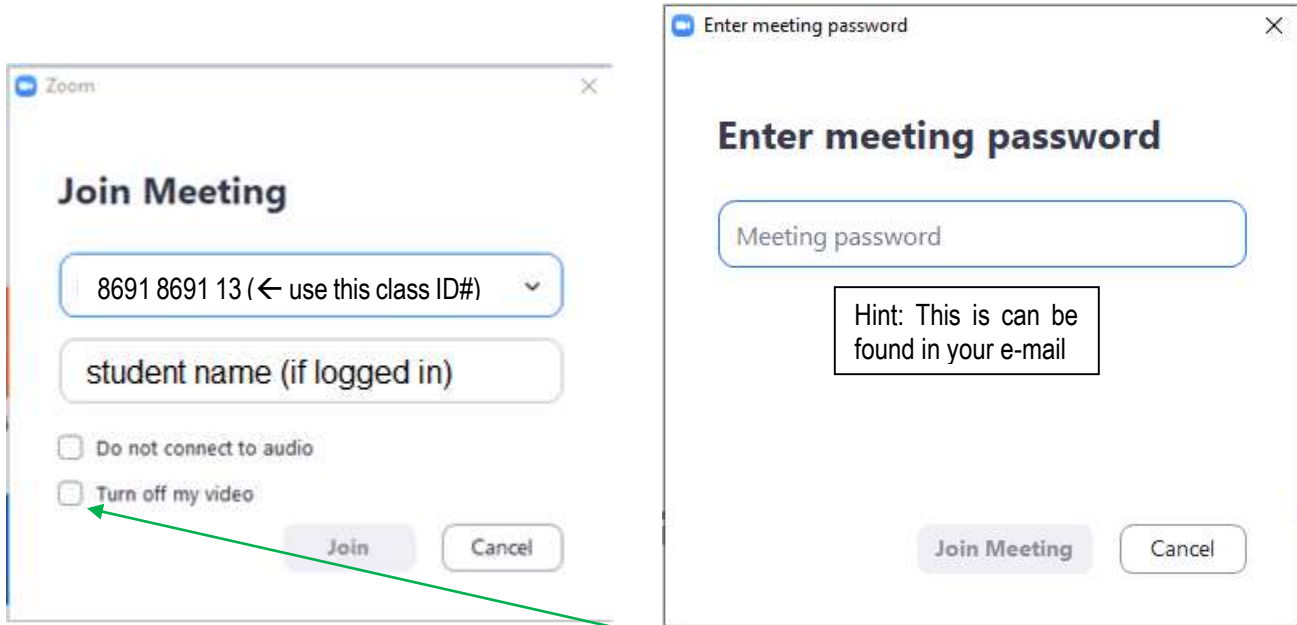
Zoom

×

Join Meeting

8691 8691 13 (← use this class ID#)

student name (if logged in)

Do not connect to audio

Turn off my video

Join

Cancel

Enter meeting password

×

Enter meeting password

Meeting password

Hint: This is can be found in your e-mail

Join Meeting

Cancel